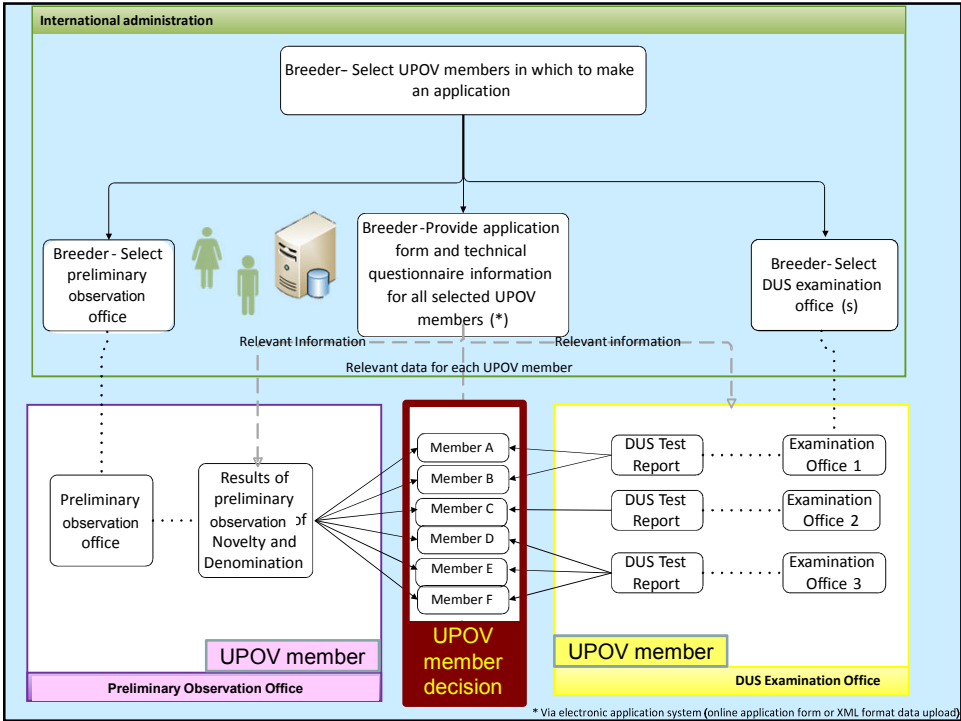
International administration

Breeder– Select UPOV members in which to make an application

Breeder - Select preliminary observation office

Breeder - Provide application form and technical questionnaire information for all selected UPOV members (*)

Breeder- Select DUS examination office (s)

Relevant Information

Relevant information

Relevant data for each UPOV member

Preliminary observation office

Results of preliminary observation of Novelty and Denomination

Member A
Member B
Member C
Member D
Member E
Member F

DUS Test Report

Examination Office 1

DUS Test Report

Examination Office 2

DUS Test Report

Examination Office 3

UPOV member

UPOV member decision

UPOV member

Preliminary Observation Office

DUS Examination Office

* Via electronic application system (online application form or XML format data upload)